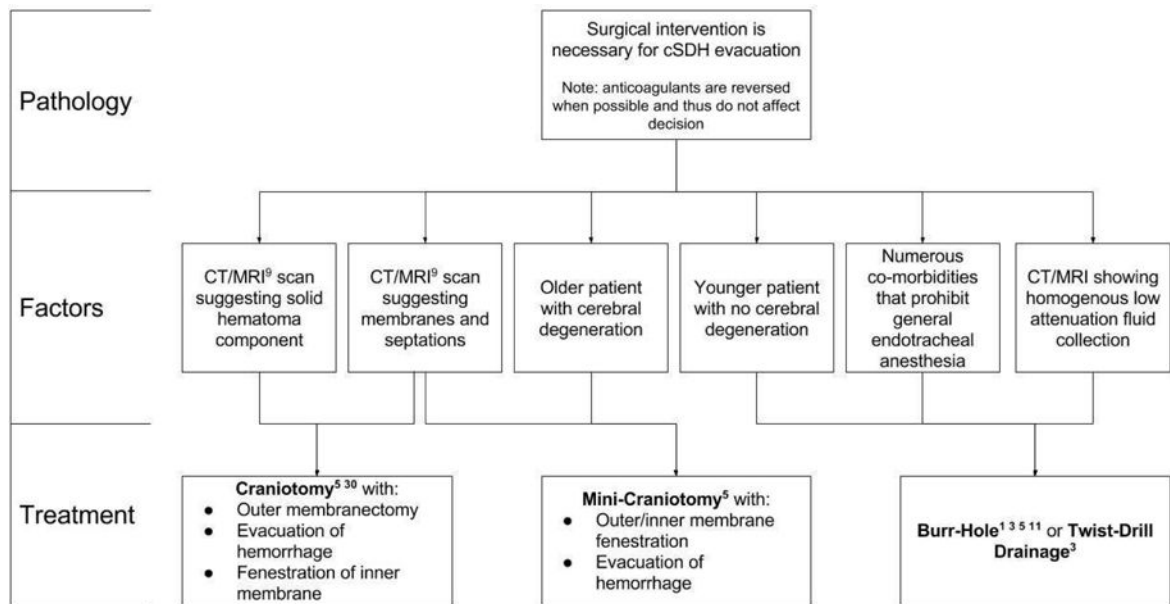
Pathology

Surgical intervention is necessary for cSDH evacuation

Note: anticoagulants are reversed when possible and thus do not affect decision

Factors

CT/MRI$^{9}$ scan suggesting solid hematoma component

CT/MRI$^{9}$ scan suggesting membranes and septations

Older patient with cerebral degeneration

Younger patient with no cerebral degeneration

Numerous co-morbidities that prohibit general endotracheal anesthesia

CT/MRI showing homogenous low attenuation fluid collection

Treatment

**Craniotomy$^{5\ 30}$** with:
- Outer membranectomy
- Evacuation of hemorrhage
- Fenestration of inner membrane

**Mini-Craniotomy$^{5}$** with:
- Outer/inner membrane fenestration
- Evacuation of hemorrhage

**Burr-Hole$^{1\ 3\ 5\ 11}$** or **Twist-Drill Drainage$^{3}$**